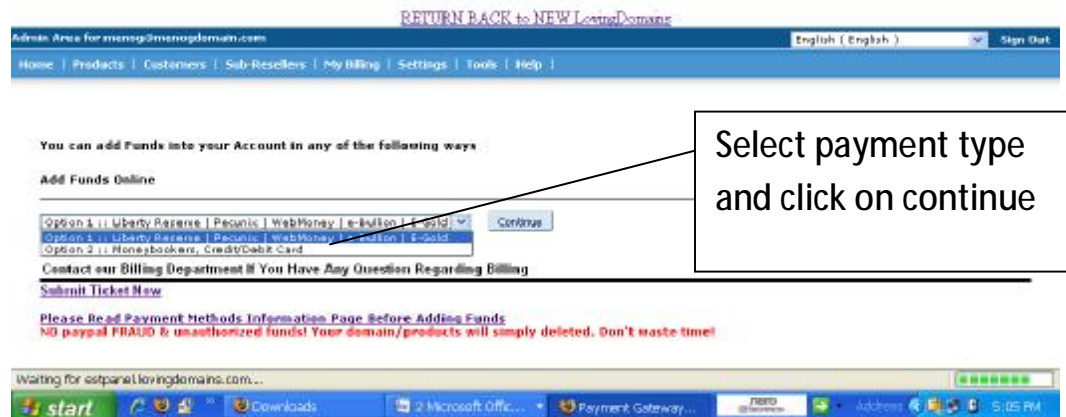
RETURN BACK to NEW LovingDomains

Admin Area for menog@menogdomain.com

English ( English )

Sign Out

Home | Products | Customers | Sub-Resellers | My Billing | Settings | Tools | Help |

You can add Funds into your Account in any of the following ways

Add Funds Online

Option 1 :: Liberty Reserve | Pecunix | WebMoney | e-Bullion | E-Gold

Continue

Option 1 :: Liberty Reserve | Pecunix | WebMoney | e-Bullion | E-Gold

Option 2 :: Moneybookers, Credit/Debit Card

Select payment type and click on continue

Contact our Billing Department If You Have Any Question Regarding Billing

Submit Ticket Now

Please Read Payment Methods Information Page Before Adding Funds

NO paypal FRAUD & unauthorized funds! Your domain/products will simply deleted. Don't waste time!

Waiting for estpanel.lovingdomains.com...

start

Downloads

2 Microsoft Offic...

Payment Gateway...

Address

5:05 PM